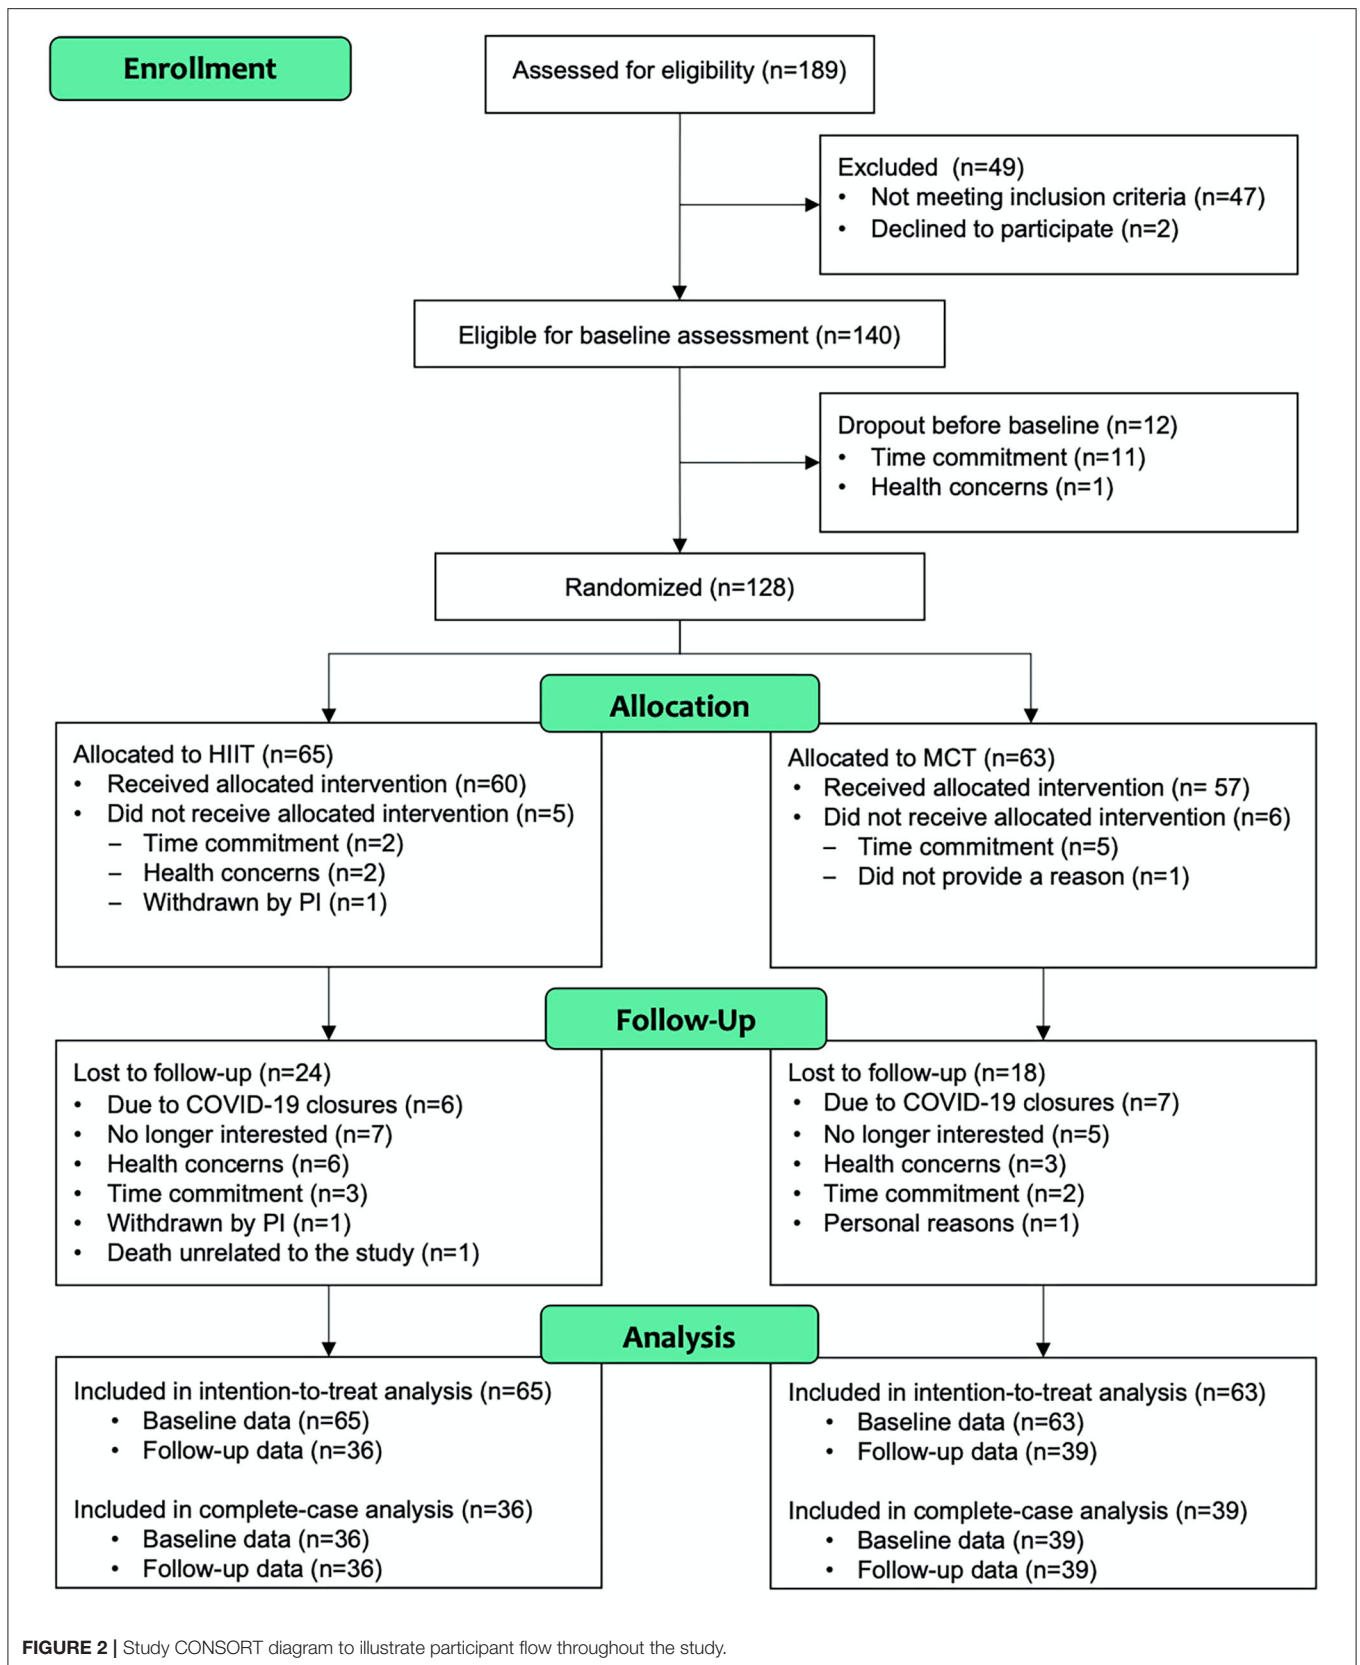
Enrollment

Assessed for eligibility (n=189)

Excluded (n=49)
• Not meeting inclusion criteria (n=47)
• Declined to participate (n=2)

Eligible for baseline assessment (n=140)

Dropout before baseline (n=12)
• Time commitment (n=11)
• Health concerns (n=1)

Randomized (n=128)

Allocation

Allocated to HIIT (n=65)
• Received allocated intervention (n=60)
• Did not receive allocated intervention (n=5)
– Time commitment (n=2)
– Health concerns (n=2)
– Withdrawn by PI (n=1)

Allocated to MCT (n=63)
• Received allocated intervention (n= 57)
• Did not receive allocated intervention (n=6)
– Time commitment (n=5)
– Did not provide a reason (n=1)

Follow-Up

Lost to follow-up (n=24)
• Due to COVID-19 closures (n=6)
• No longer interested (n=7)
• Health concerns (n=6)
• Time commitment (n=3)
• Withdrawn by PI (n=1)
• Death unrelated to the study (n=1)

Lost to follow-up (n=18)
• Due to COVID-19 closures (n=7)
• No longer interested (n=5)
• Health concerns (n=3)
• Time commitment (n=2)
• Personal reasons (n=1)

Analysis

Included in intention-to-treat analysis (n=65)
• Baseline data (n=65)
• Follow-up data (n=36)

Included in complete-case analysis (n=36)
• Baseline data (n=36)
• Follow-up data (n=36)

Included in intention-to-treat analysis (n=63)
• Baseline data (n=63)
• Follow-up data (n=39)

Included in complete-case analysis (n=39)
• Baseline data (n=39)
• Follow-up data (n=39)

FIGURE 2 | Study CONSORT diagram to illustrate participant flow throughout the study.